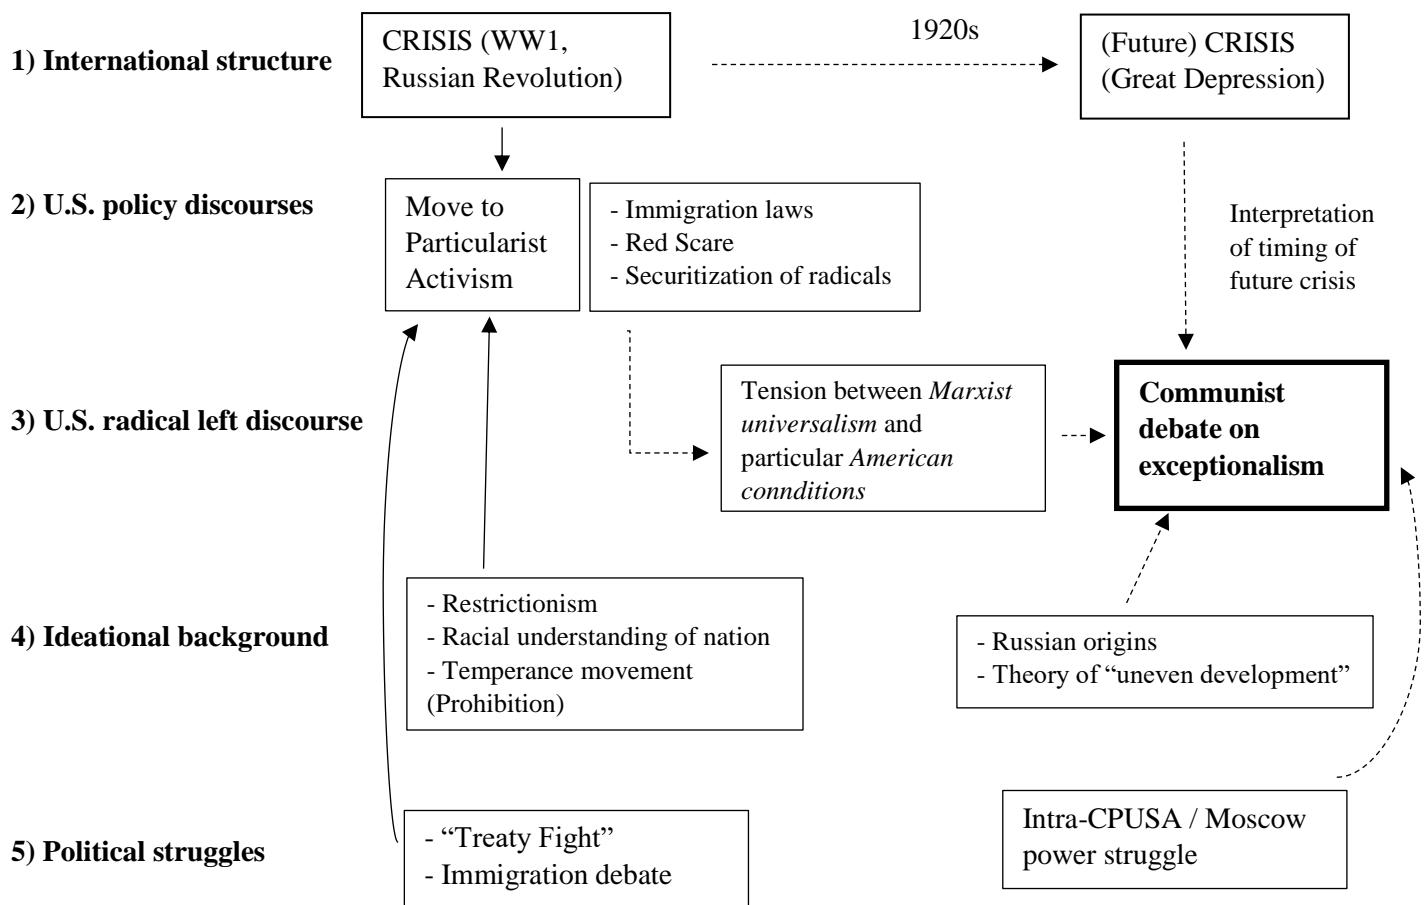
**1) International structure**

CRISIS (WW1, Russian Revolution)

1920s

(Future) CRISIS (Great Depression)

**2) U.S. policy discourses**

Move to Particularist Activism

- Immigration laws
- Red Scare
- Securitization of radicals

Interpretation of timing of future crisis

**3) U.S. radical left discourse**

Tension between *Marxist universalism* and particular *American connditions*

**Communist debate on exceptionalism**

**4) Ideational background**

- Restrictionism
- Racial understanding of nation
- Temperance movement (Prohibition)

- Russian origins
- Theory of "uneven development"

**5) Political struggles**

- "Treaty Fight"
- Immigration debate

Intra-CPUSA / Moscow power struggle